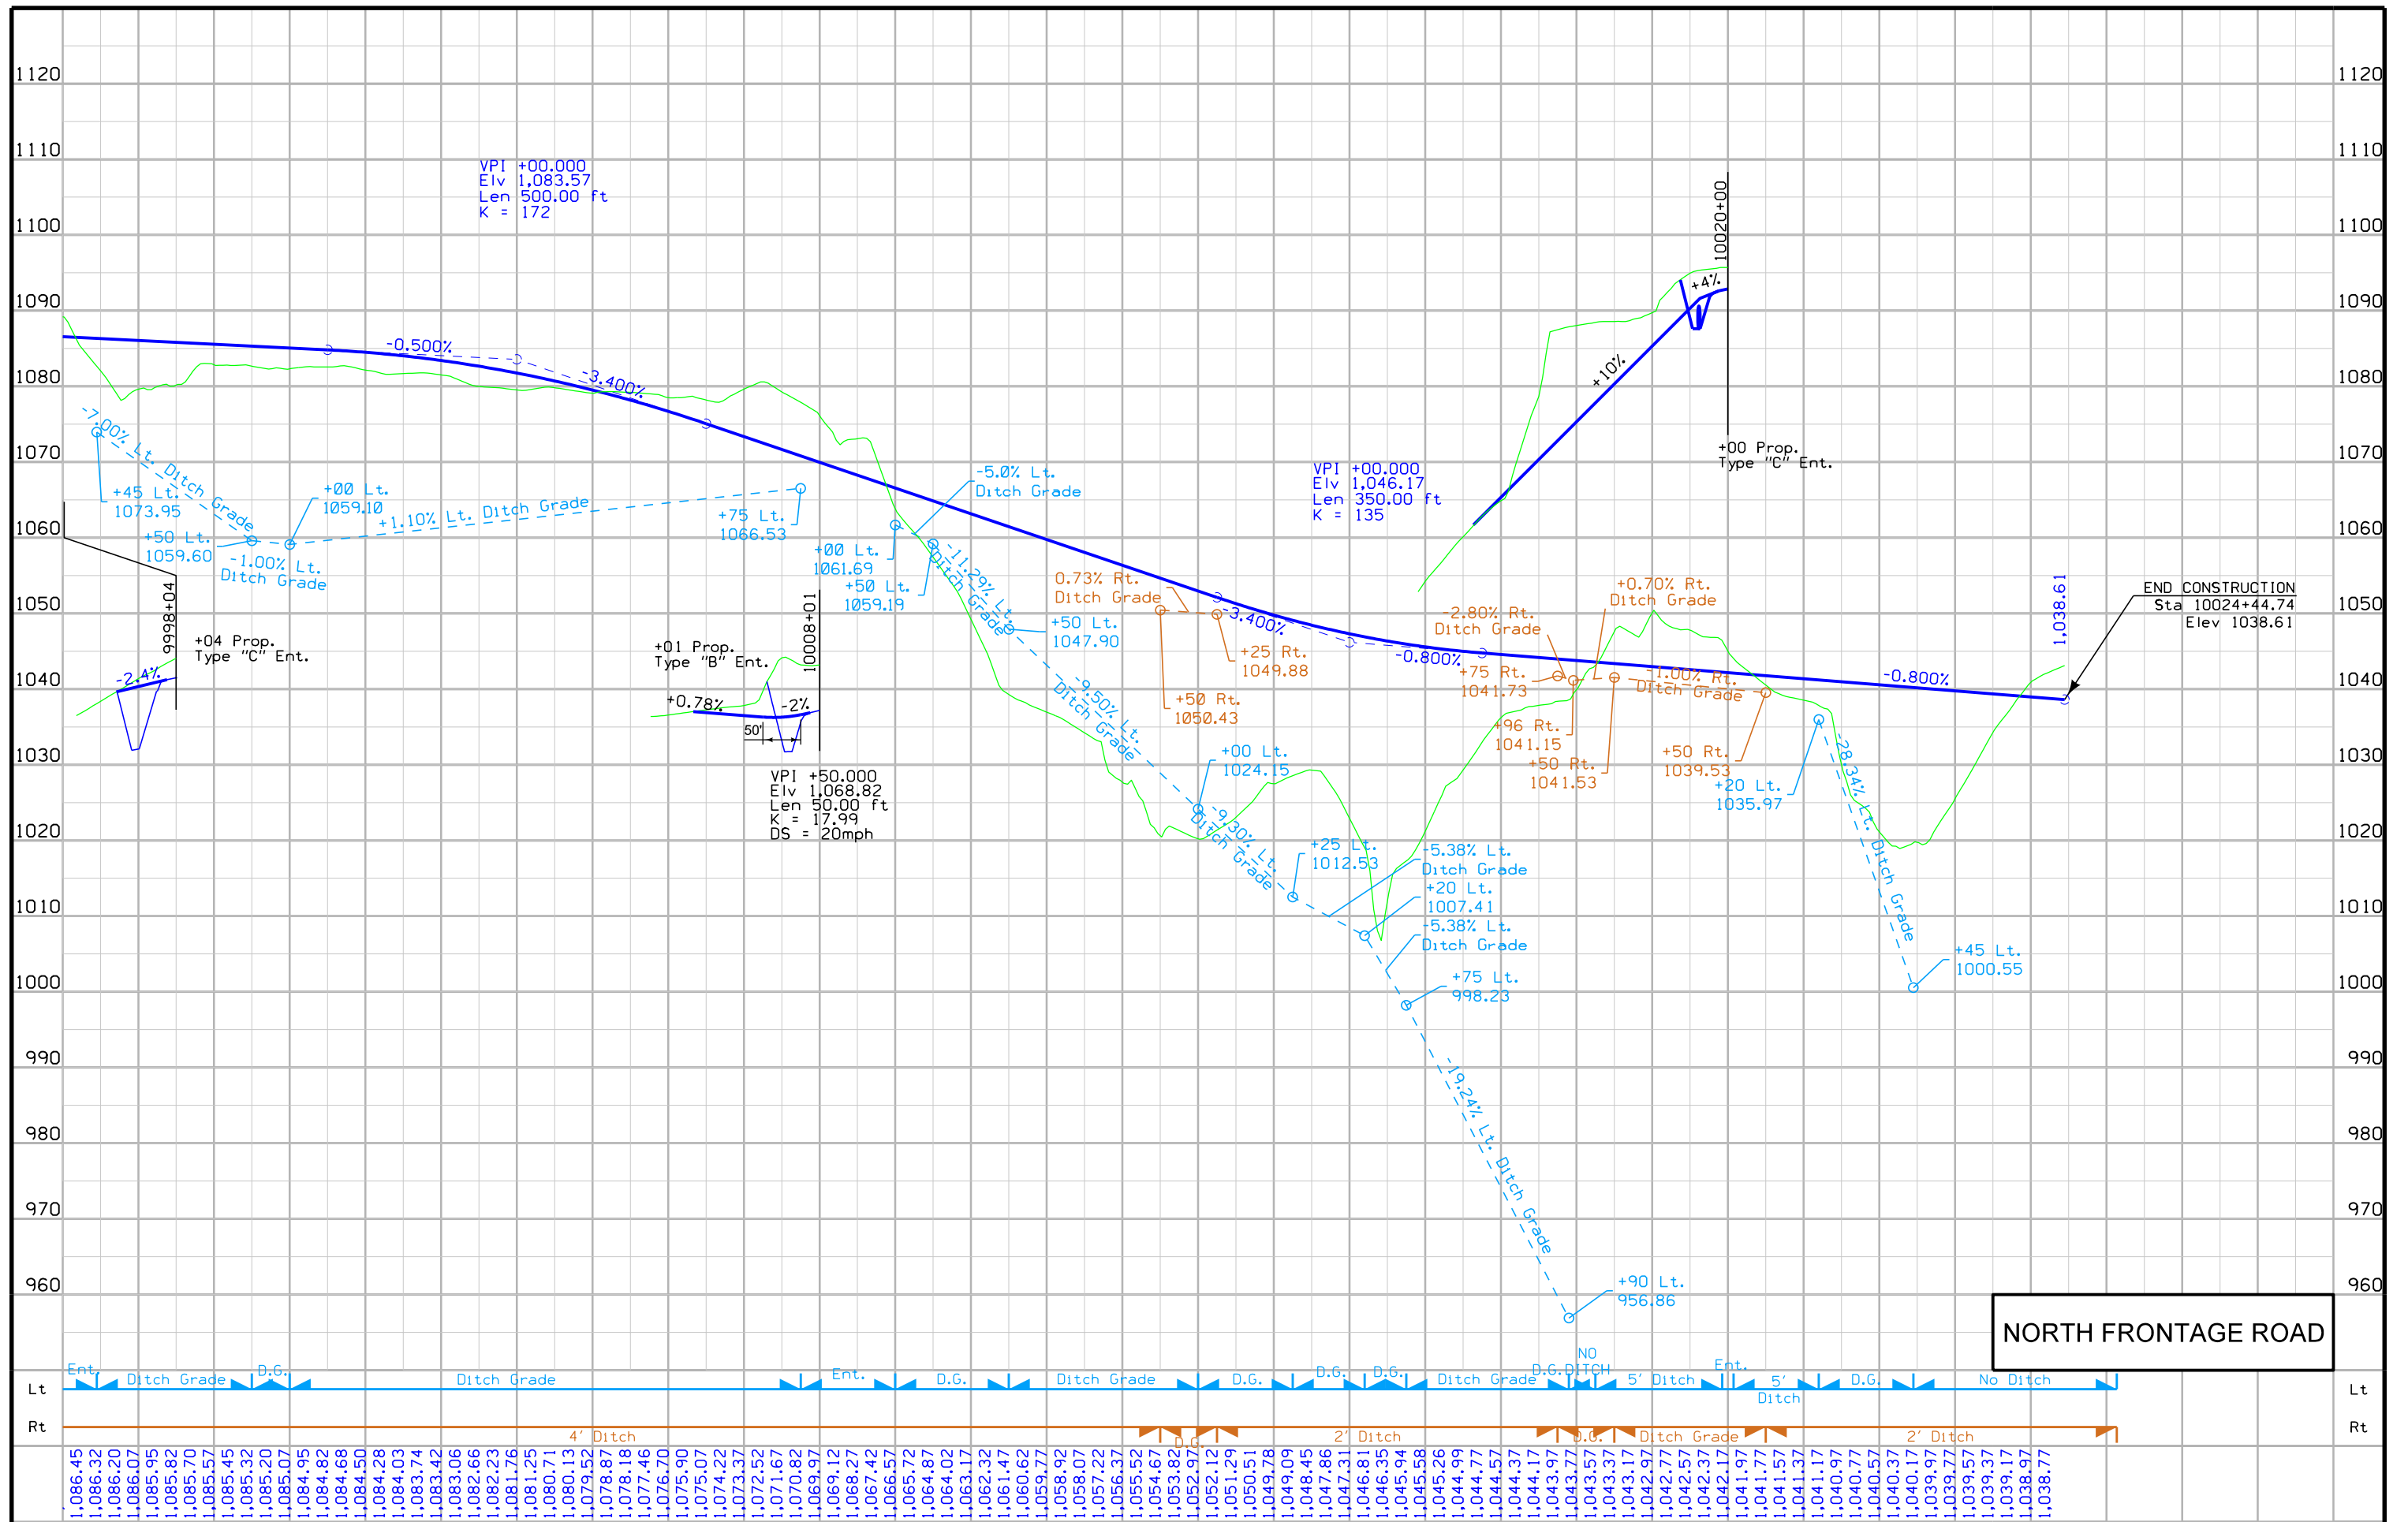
1120
1110
1100
1090
1080
1070
1060
1050
1040
1030
1020
1010
1000
990
980
970
960

1120
1110
1100
1090
1080
1070
1060
1050
1040
1030
1020
1010
1000
990
980
970
960

VPI +00.000
Elv 1,083.57
Len 500.00 ft
K = 172

-0.500%
-3.400%
-7.00% Lt. Ditch Grade
+45 Lt.
1073.95
+50 Lt.
1059.60
-1.00% Lt.
Ditch Grade
+00 Lt.
1059.10
+1.10% Lt. Ditch Grade
+75 Lt.
1066.53
9998+04
+04 Prop.
Type "C" Ent.
-2.4%
+01 Prop.
Type "B" Ent.
+0.78%
-2%
50'
10008+01
VPI +50.000
Elv 1,068.82
Len 50.00 ft
K = 17.99
DS = 20mph
+00 Lt.
1061.69
+50 Lt.
1059.19
-5.0% Lt.
Ditch Grade
-11.29% Lt.
Ditch Grade
+50 Lt.
1047.90
-9.50% Lt.
Ditch Grade
0.73% Rt.
Ditch Grade
+25 Rt.
1049.88
+50 Rt.
1050.43
-3.400%
+00 Lt.
1024.15
-9.30% Lt.
Ditch Grade
+25 Lt.
1012.53
-5.38% Lt.
Ditch Grade
+20 Lt.
1007.41
-5.38% Lt.
Ditch Grade
+75 Lt.
998.23
-19.24% Lt. Ditch Grade
+90 Lt.
956.86
VPI +00.000
Elv 1,046.17
Len 350.00 ft
K = 135
+10%
+4%
10020+00
+00 Prop.
Type "C" Ent.
-0.800%
-2.80% Rt.
Ditch Grade
+75 Rt.
1041.73
+96 Rt.
1041.15
+50 Rt.
1041.53
+0.70% Rt.
Ditch Grade
-1.00% Rt.
Ditch Grade
+50 Rt.
1039.53
+20 Lt.
1035.97
-28.34% Lt. Ditch Grade
+45 Lt.
1000.55
-0.800%
1,038.61
END CONSTRUCTION
Sta 10024+44.74
Elev 1038.61

NORTH FRONTAGE ROAD

Lt
Rt
Ent. Ditch Grade D.G. Ditch Grade Ent. D.G. Ditch Grade D.G. D.G. D.G. Ditch Grade D.G. NO DITCH 5' Ditch Ent. 5' Ditch D.G. No Ditch
4' Ditch D.G. 2' Ditch D.G. Ditch Grade 2' Ditch
Lt
Rt

1,086.45 1,086.32 1,086.20 1,086.07 1,085.95 1,085.82 1,085.57 1,085.45 1,085.32 1,085.20 1,085.07 1,084.95 1,084.82 1,084.68 1,084.50 1,084.28 1,084.03 1,083.74 1,083.42 1,083.06 1,082.66 1,082.23 1,081.76 1,081.25 1,080.71 1,080.13 1,079.52 1,078.87 1,078.18 1,077.46 1,076.70 1,075.90 1,075.07 1,074.22 1,073.32 1,072.52 1,071.67 1,070.82 1,069.97 1,069.12 1,068.27 1,067.42 1,066.57 1,065.72 1,064.87 1,064.02 1,063.17 1,062.32 1,061.47 1,060.62 1,059.77 1,058.92 1,058.07 1,057.22 1,056.37 1,055.52 1,054.67 1,053.82 1,052.97 1,052.12 1,051.29 1,050.51 1,049.78 1,049.09 1,048.45 1,047.86 1,047.31 1,046.81 1,046.35 1,045.94 1,045.58 1,045.26 1,044.99 1,044.77 1,044.57 1,044.37 1,044.17 1,043.97 1,043.77 1,043.57 1,043.37 1,043.17 1,042.97 1,042.77 1,042.57 1,042.37 1,042.17 1,041.97 1,041.77 1,041.57 1,041.37 1,041.17 1,040.97 1,040.77 1,040.57 1,040.37 1,040.17 1,039.97 1,039.77 1,039.57 1,039.37 1,039.17 1,038.97 1,038.77